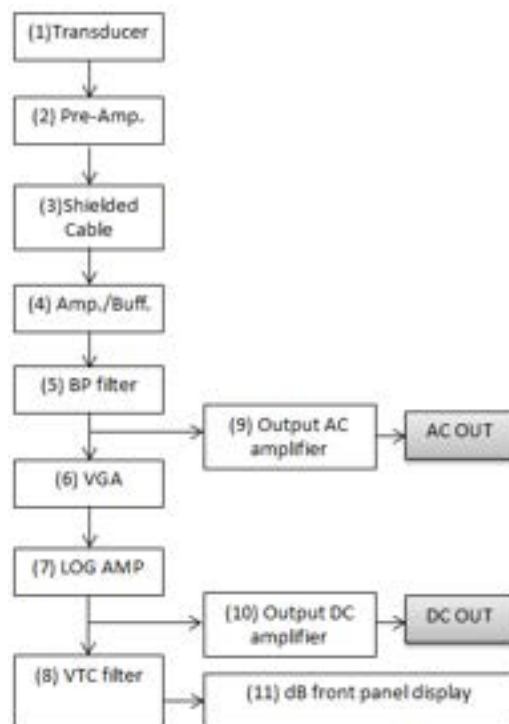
(1)Transducer

(2) Pre-Amp.

(3)Shielded Cable

(4) Amp./Buff.

(5) BP filter

(9) Output AC amplifier

AC OUT

(6) VGA

(7) LOG AMP

(10) Output DC amplifier

DC OUT

(8) VTC filter

(11) dB front panel display